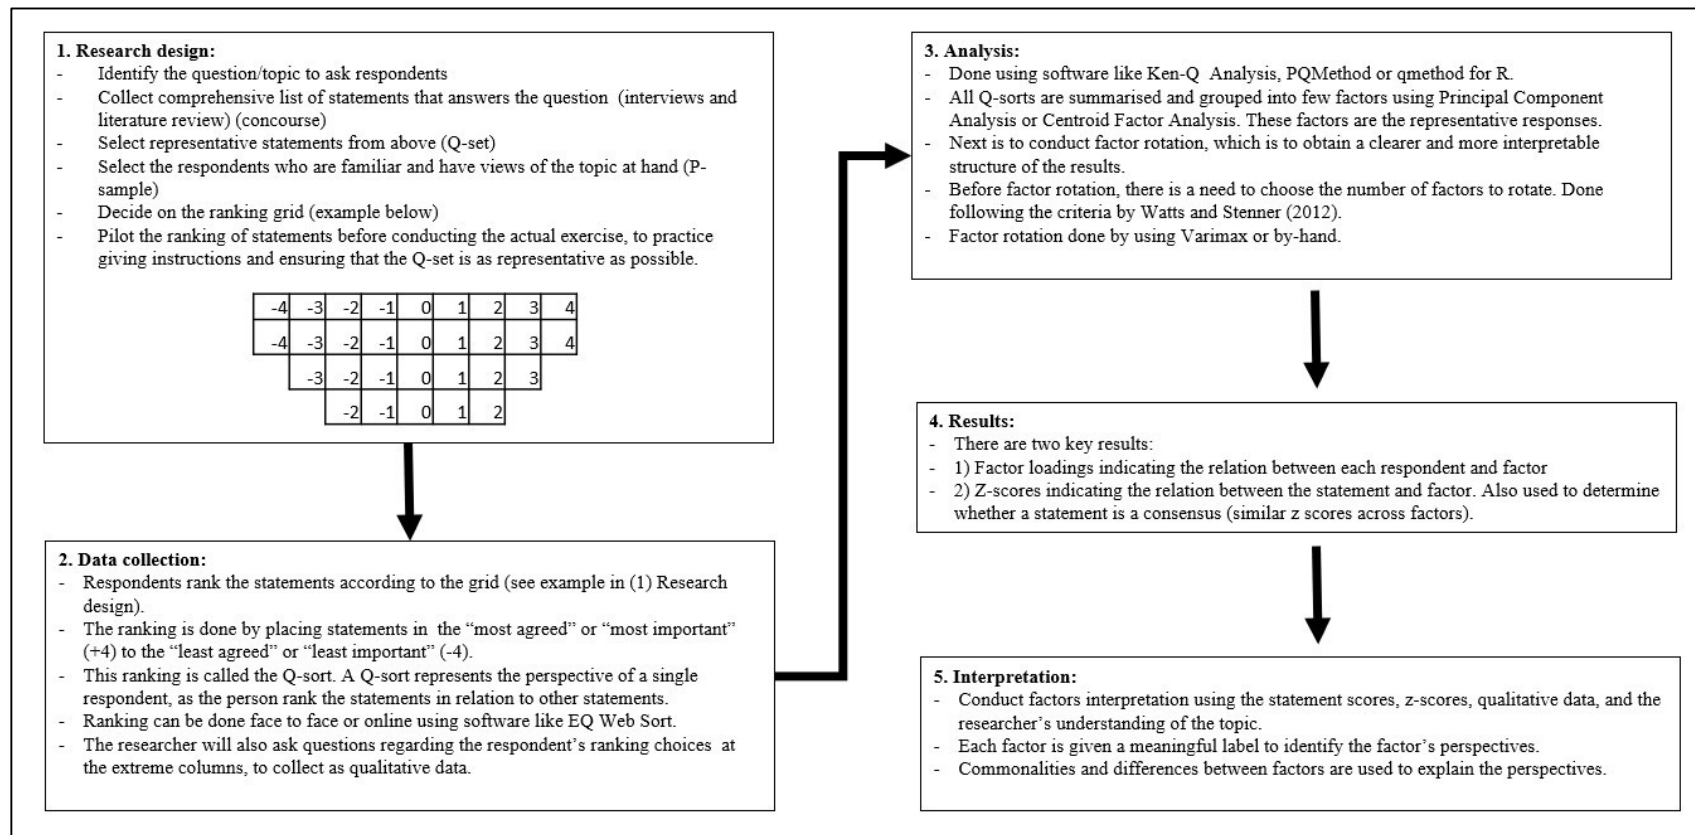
**1. Research design:**
- Identify the question/topic to ask respondents
- Collect comprehensive list of statements that answers the question (interviews and literature review) (concourse)
- Select representative statements from above (Q-set)
- Select the respondents who are familiar and have views of the topic at hand (P-sample)
- Decide on the ranking grid (example below)
- Pilot the ranking of statements before conducting the actual exercise, to practice giving instructions and ensuring that the Q-set is as representative as possible.

| -4 | -3 | -2 | -1 | 0 | 1 | 2 | 3 | 4 |
|---|---|---|---|---|---|---|---|---|
| -4 | -3 | -2 | -1 | 0 | 1 | 2 | 3 | 4 |
| | -3 | -2 | -1 | 0 | 1 | 2 | 3 | |
| | | -2 | -1 | 0 | 1 | 2 | | |

**2. Data collection:**
- Respondents rank the statements according to the grid (see example in (1) Research design).
- The ranking is done by placing statements in the "most agreed" or "most important" (+4) to the "least agreed" or "least important" (-4).
- This ranking is called the Q-sort. A Q-sort represents the perspective of a single respondent, as the person rank the statements in relation to other statements.
- Ranking can be done face to face or online using software like EQ Web Sort.
- The researcher will also ask questions regarding the respondent's ranking choices at the extreme columns, to collect as qualitative data.

**3. Analysis:**
- Done using software like Ken-Q Analysis, PQMethod or qmethod for R.
- All Q-sorts are summarised and grouped into few factors using Principal Component Analysis or Centroid Factor Analysis. These factors are the representative responses.
- Next is to conduct factor rotation, which is to obtain a clearer and more interpretable structure of the results.
- Before factor rotation, there is a need to choose the number of factors to rotate. Done following the criteria by Watts and Stenner (2012).
- Factor rotation done by using Varimax or by-hand.

**4. Results:**
- There are two key results:
- 1) Factor loadings indicating the relation between each respondent and factor
- 2) Z-scores indicating the relation between the statement and factor. Also used to determine whether a statement is a consensus (similar z scores across factors).

**5. Interpretation:**
- Conduct factors interpretation using the statement scores, z-scores, qualitative data, and the researcher's understanding of the topic.
- Each factor is given a meaningful label to identify the factor's perspectives.
- Commonalities and differences between factors are used to explain the perspectives.